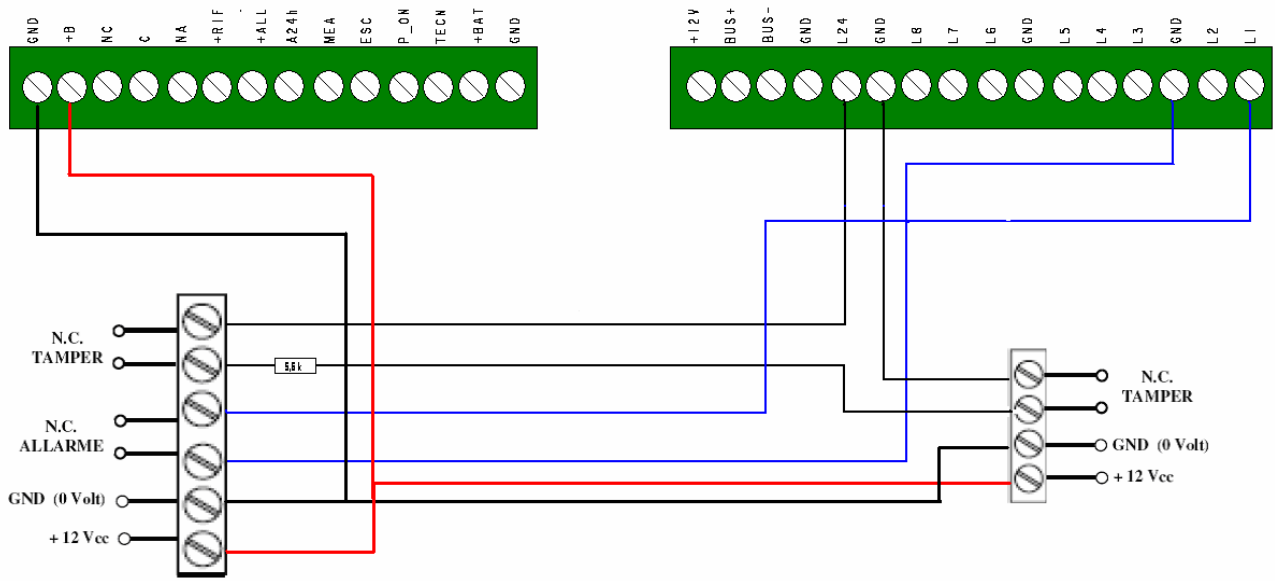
GND
+B
NC
C
NA
+RIF
+ALL
A24h
MEA
ESC
P_ON
TECN
+BAT
GND

+12V
BUS+
BUS-
GND
L24
GND
L8
L7
L6
GND
L5
L4
L3
GND
L2
L1

N.C.
TAMPER

N.C.
ALLARME

GND (0 Volt)

+ 12 Vcc

5,6 k

N.C.
TAMPER

GND (0 Volt)

+ 12 Vcc